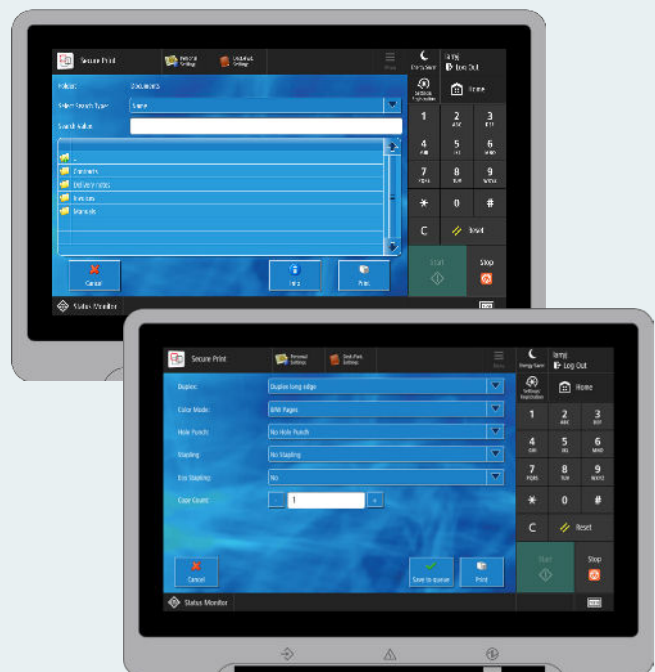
Secure Print
Personal Settings
Unit/Fax Settings
Menu
Energy Saver
Log Out
Settings/ Registration
Home
Folder: Documents
Select Search Type: Name
Search Value:
..
Contracts
Delivery notes
Invoices
Manuals
1
2 ABC
3 DEF
4 GHI
5 JKL
6 MNO
7 PQRS
8 TUV
9 WXYZ
*
0
#
C
Reset
Start
Stop
Cancel
Info
Print
Status Monitor

Secure Print
Personal Settings
Unit/Fax Settings
Menu
Energy Saver
Log Out
Settings/ Registration
Home
Duplex: Duplex long edge
Color Mode: B/W Pages
Hole Punch: No Hole Punch
Stapling: No Stapling
Eco Stapling: No
Copy Count: - 1 +
1
2 ABC
3 DEF
4 GHI
5 JKL
6 MNO
7 PQRS
8 TUV
9 WXYZ
*
0
#
C
Reset
Start
Stop
Cancel
Save to queue
Print
Status Monitor